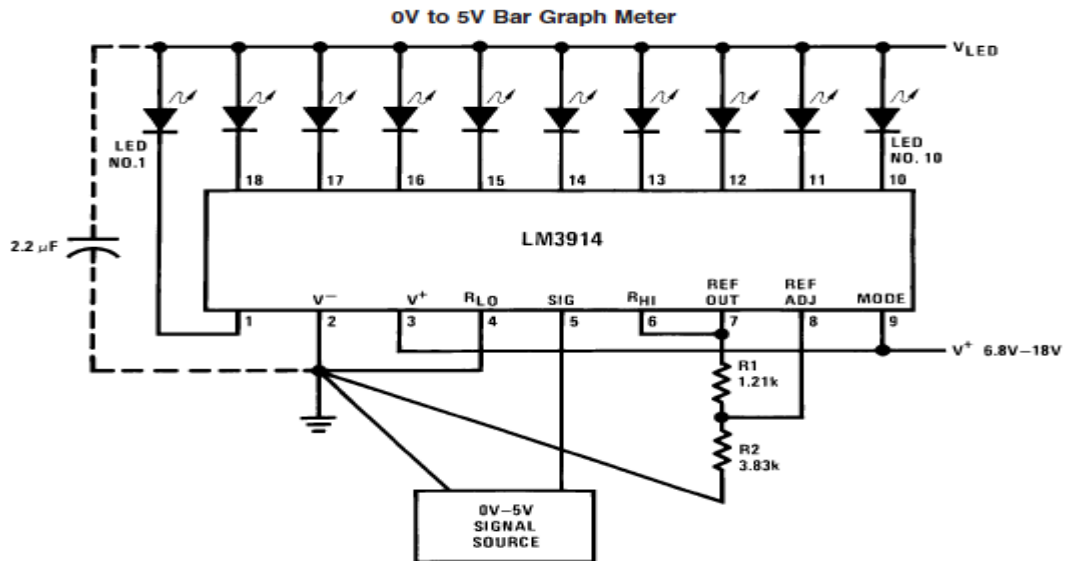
0V to 5V Bar Graph Meter

$V_{LED}$

LED NO.1

LED NO. 10

18 17 16 15 14 13 12 11 10

2.2 μF

LM3914

$V^-$ $V^+$ $R_{LO}$ SIG $R_{HI}$ REF OUT REF ADJ MODE

1 2 3 4 5 6 7 8 9

$V^+$ 6.8V–18V

R1 1.21k

R2 3.83k

0V–5V SIGNAL SOURCE